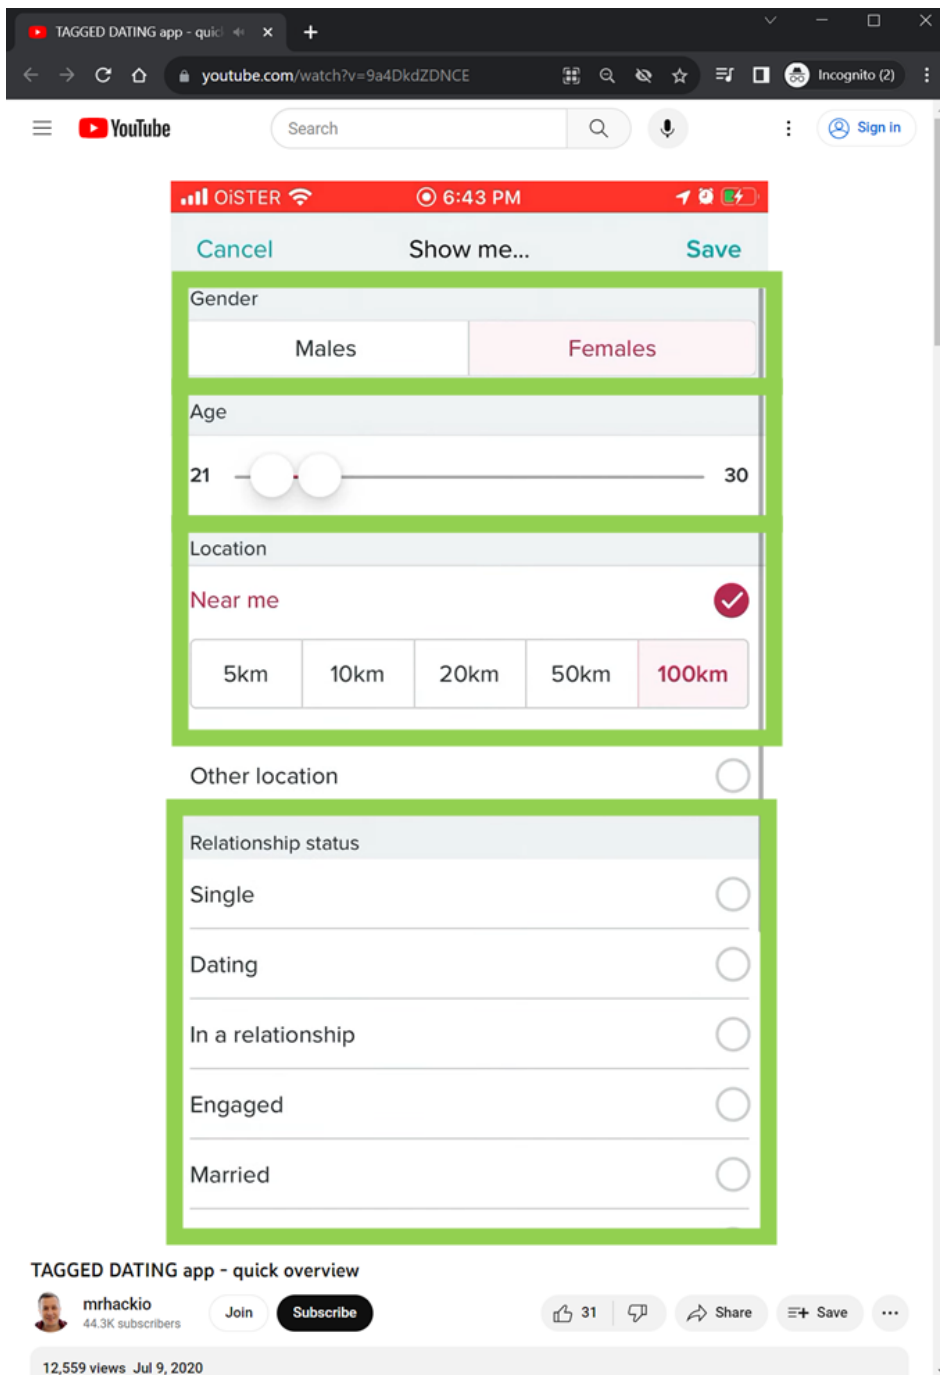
TAGGED DATING app - quic

youtube.com/watch?v=9a4DkdZDNCE

Incognito (2)

YouTube

Search

Sign in

OiSTER 6:43 PM

Cancel Show me... Save

Gender

Males

Females

Age

21

30

Location

Near me

5km

10km

20km

50km

100km

Other location

Relationship status

Single

Dating

In a relationship

Engaged

Married

TAGGED DATING app - quick overview

mrhackio

44.3K subscribers

Join

Subscribe

31

Share

Save

12,559 views Jul 9, 2020